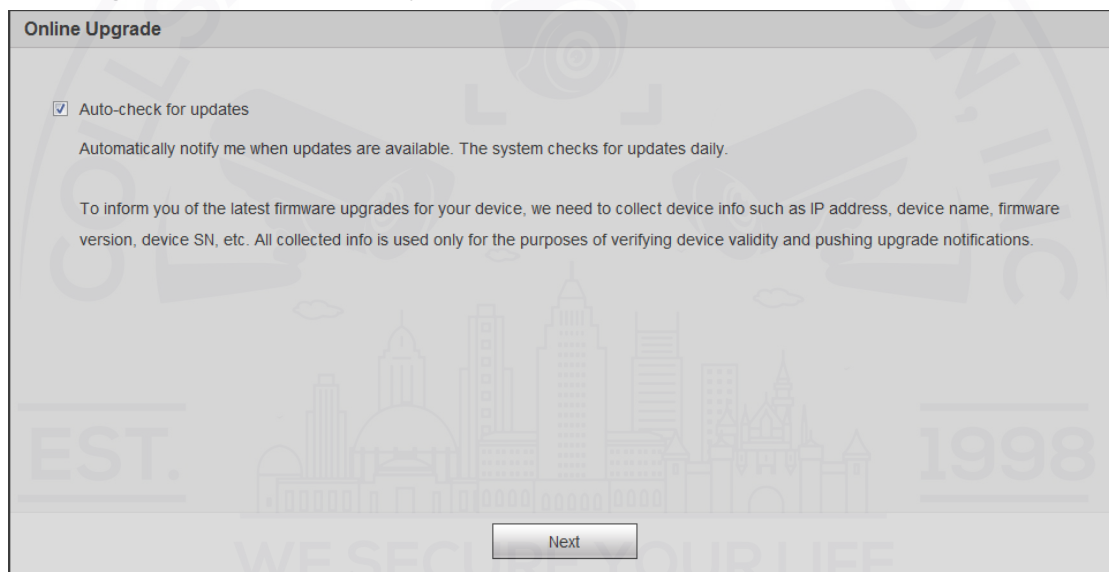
Online Upgrade

☑ Auto-check for updates

Automatically notify me when updates are available. The system checks for updates daily.

To inform you of the latest firmware upgrades for your device, we need to collect device info such as IP address, device name, firmware version, device SN, etc. All collected info is used only for the purposes of verifying device validity and pushing upgrade notifications.

EST. 1998

WE SECURE YOUR LIFE

Next